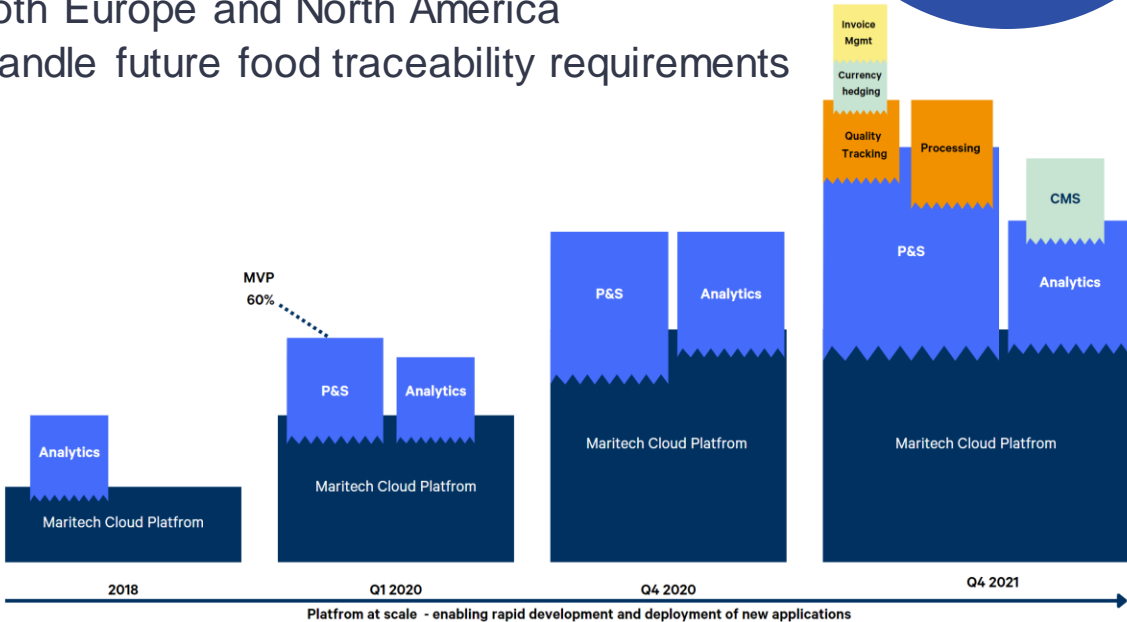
oth Europe and North America
andle future food traceability requirements

Analytics
Maritech Cloud Platfrom
2018

MVP
60%
P&S
Analytics
Maritech Cloud Platfrom
Q1 2020

P&S
Analytics
Maritech Cloud Platfrom
Q4 2020

Invoice Mgmt
Currency hedging
Quality Tracking
Processing
P&S
CMS
Analytics
Maritech Cloud Platfrom
Q4 2021

Platfrom at scale - enabling rapid development and deployment of new applications